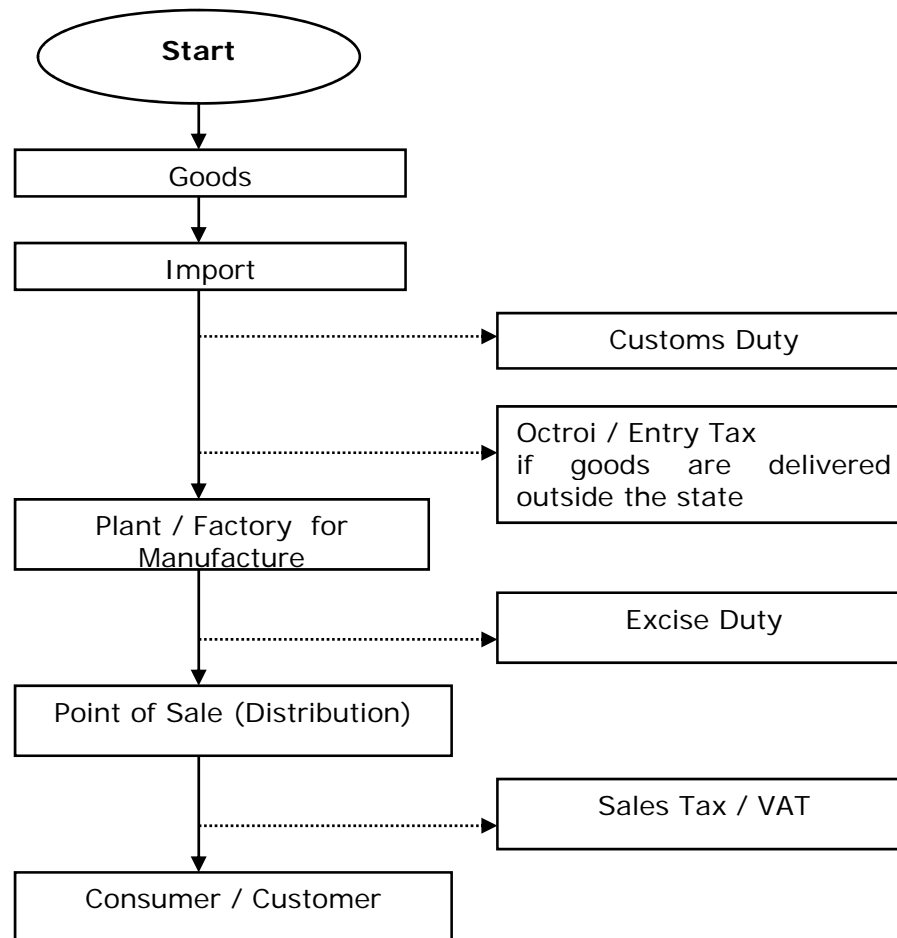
Start

Goods

Import

Customs Duty

Octroi / Entry Tax if goods are delivered outside the state

Plant / Factory for Manufacture

Excise Duty

Point of Sale (Distribution)

Sales Tax / VAT

Consumer / Customer